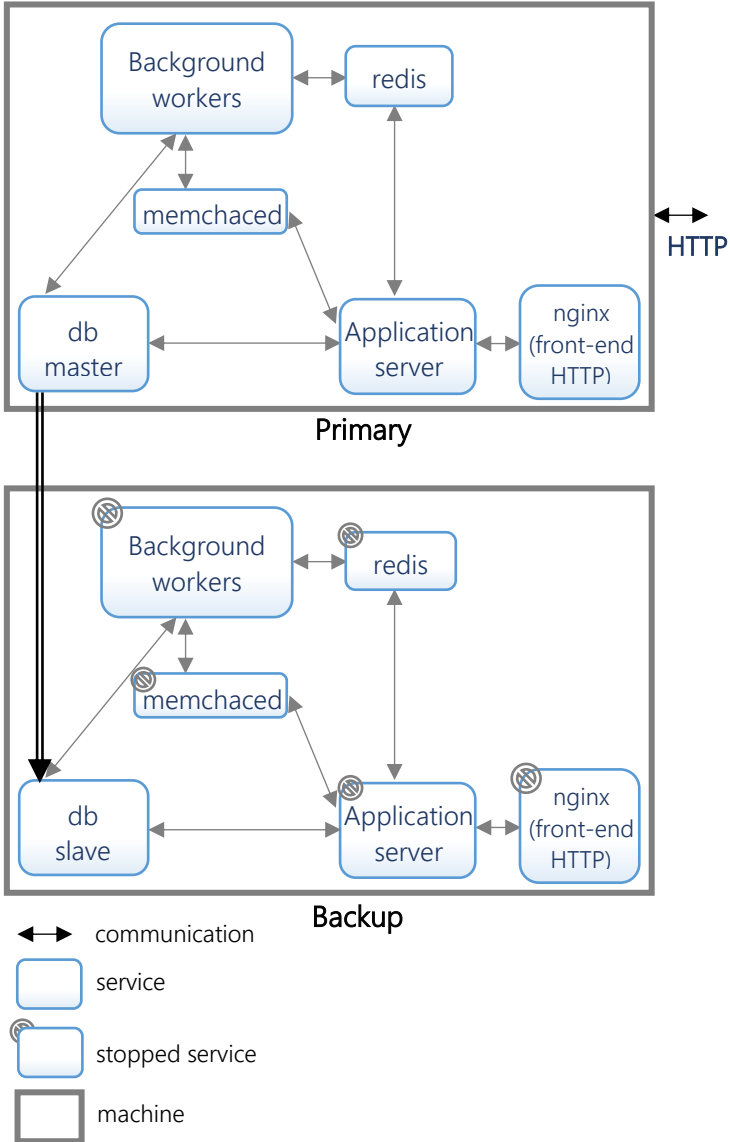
Background workers

redis

memchaced

HTTP

db master

Application server

nginx (front-end HTTP)

Primary

Background workers

redis

memchaced

db slave

Application server

nginx (front-end HTTP)

Backup

communication

service

stopped service

machine